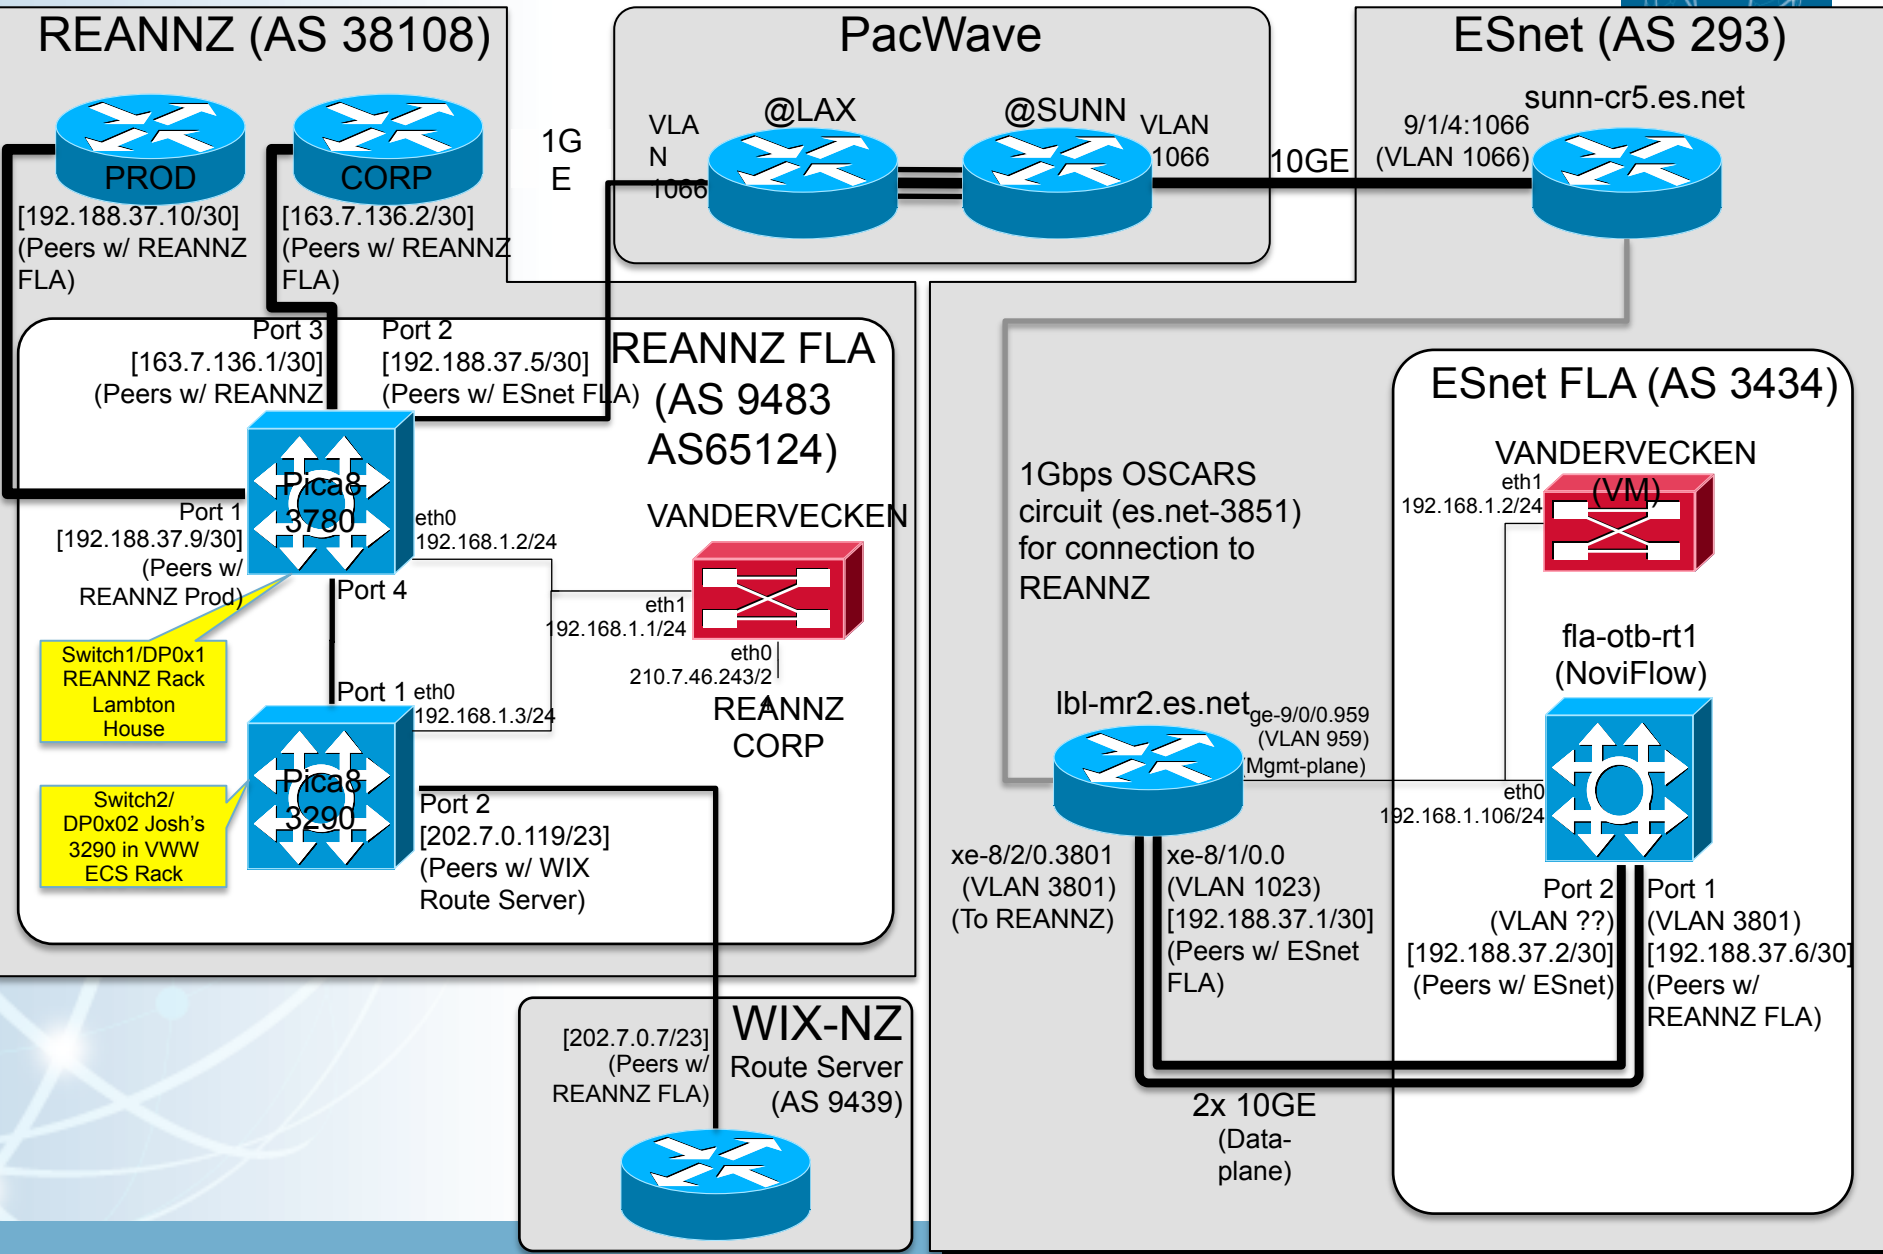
REANNZ (AS 38108)

PROD
[192.188.37.10/30]
(Peers w/ REANNZ FLA)

CORP
[163.7.136.2/30]
(Peers w/ REANNZ FLA)

1G E

PacWave

VLAN 1066

@LAX

@SUNN

VLAN 1066

10GE

ESnet (AS 293)

sunn-cr5.es.net

9/1/4:1066
(VLAN 1066)

Port 3
[163.7.136.1/30]
(Peers w/ REANNZ

Port 2
[192.188.37.5/30]
(Peers w/ ESnet FLA)

REANNZ FLA
(AS 9483
AS65124)

Pica8
3780

eth0
192.168.1.2/24

VANDERVECKEN

Port 1
[192.188.37.9/30]
(Peers w/
REANNZ Prod)

Port 4

eth1
192.168.1.1/24

eth0
210.7.46.243/24

REANNZ CORP

Switch1/DP0x1
REANNZ Rack
Lambton
House

Port 1 eth0
192.168.1.3/24

Pica8
3290

Switch2/
DP0x02 Josh's
3290 in VWW
ECS Rack

Port 2
[202.7.0.119/23]
(Peers w/ WIX
Route Server)

[202.7.0.7/23]
(Peers w/
REANNZ FLA)

WIX-NZ
Route Server
(AS 9439)

1Gbps OSCARS
circuit (es.net-3851)
for connection to
REANNZ

ESnet FLA (AS 3434)

VANDERVECKEN
(VM)

eth1
192.168.1.2/24

fla-otb-rt1
(NoviFlow)

lbl-mr2.es.net

ge-9/0/0.959
(VLAN 959)
(Mgmt-plane)

eth0
192.168.1.106/24

xe-8/2/0.3801
(VLAN 3801)
(To REANNZ)

xe-8/1/0.0
(VLAN 1023)
[192.188.37.1/30]
(Peers w/ ESnet FLA)

Port 2
(VLAN ??)
[192.188.37.2/30]
(Peers w/ ESnet)

Port 1
(VLAN 3801)
[192.188.37.6/30]
(Peers w/
REANNZ FLA)

2x 10GE
(Data-
plane)